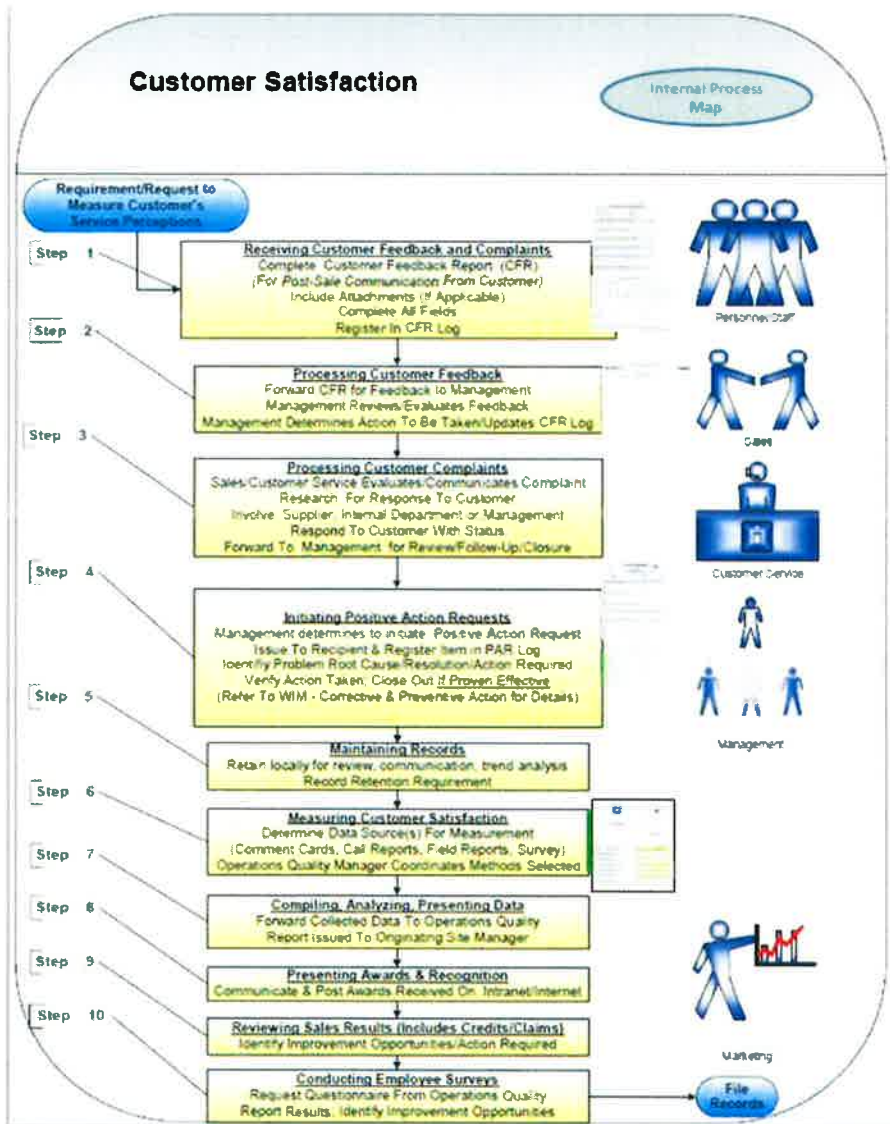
Customer Satisfaction

Internal Process Map

Requirement/Request to Measure Customer's Service Perceptions

Step 1

Receiving Customer Feedback and Complaints
Complete Customer Feedback Report (CFR)
(For Post-Sale Communication From Customer)
Include Attachments (If Applicable)
Complete All Fields
Register In CFR Log

Step 2

Processing Customer Feedback
Forward CFR for Feedback to Management
Management Reviews/Evaluates Feedback
Management Determines Action To Be Taken/Updates CFR Log

Step 3

Processing Customer Complaints
Sales/Customer Service Evaluates/Communicates Complaint
Research For Response To Customer
Involve Supplier, Internal Department or Management
Respond To Customer With Status
Forward To Management for Review/Follow-Up/Closure

Step 4

Initiating Positive Action Requests
Management determines to initiate Positive Action Request
Issue To Recipient & Register Item in PAR Log
Identify Problem Root Cause/Resolution/Action Required
Verify Action Taken; Close Out If Proven Effective
(Refer To WIM - Corrective & Preventive Action for Details)

Step 5

Maintaining Records
Retain locally for review, communication, trend analysis
Record Retention Requirement

Step 6

Measuring Customer Satisfaction
Determine Data Source(s) For Measurement
(Comment Cards, Call Reports, Field Reports, Survey)
Operations Quality Manager Coordinates Methods Selected

Step 7

Compiling, Analyzing, Presenting Data
Forward Collected Data To Operations Quality
Report issued To Originating Site Manager

Step 8

Presenting Awards & Recognition
Communicate & Post Awards Received On Intranet/Internet

Step 9

Reviewing Sales Results (Includes Credits/Claims)
Identify Improvement Opportunities/Action Required

Step 10

Conducting Employee Surveys
Request Questionnaire From Operations Quality
Report Results, Identify Improvement Opportunities

File Records

Personnel/Staff

Sales

Customer Service

Management

Marketing